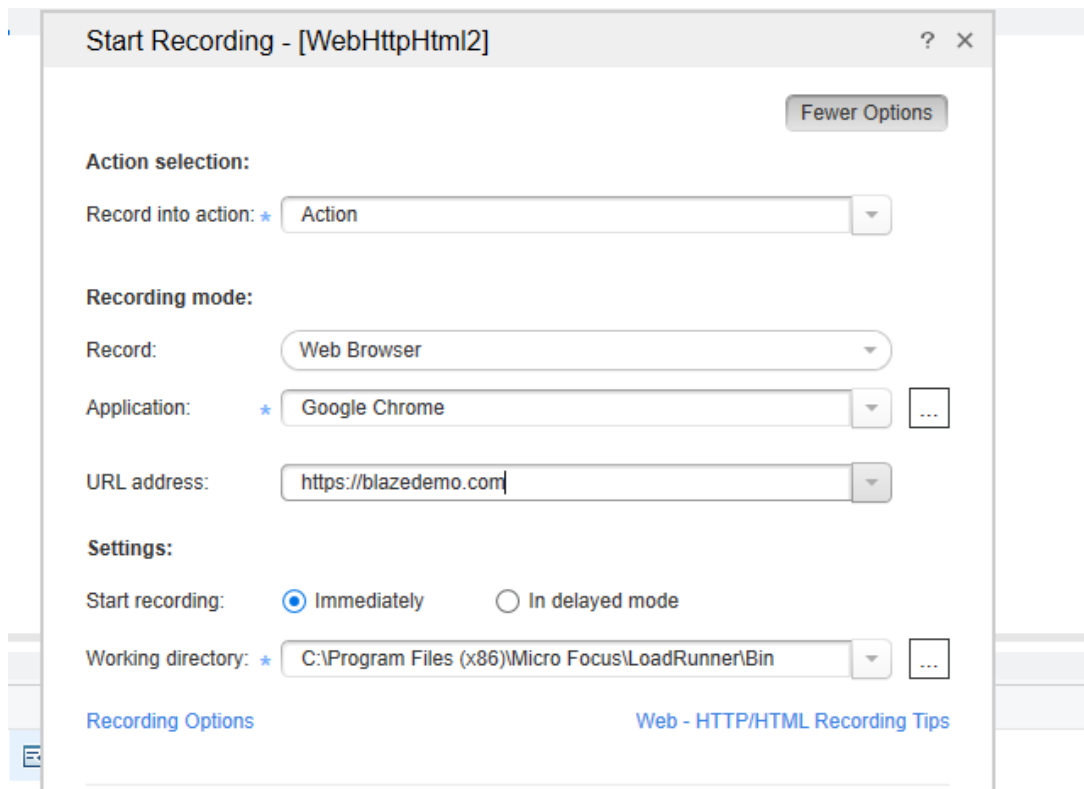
Start Recording - [WebHttpHtml2]
? ×

Fewer Options

Action selection:

Record into action: * Action

Recording mode:

Record: Web Browser

Application: * Google Chrome ...

URL address: https://blazedemo.com

Settings:

Start recording: Immediately In delayed mode

Working directory: * C:\Program Files (x86)\Micro Focus\LoadRunner\Bin ...

Recording Options

Web - HTTP/HTML Recording Tips